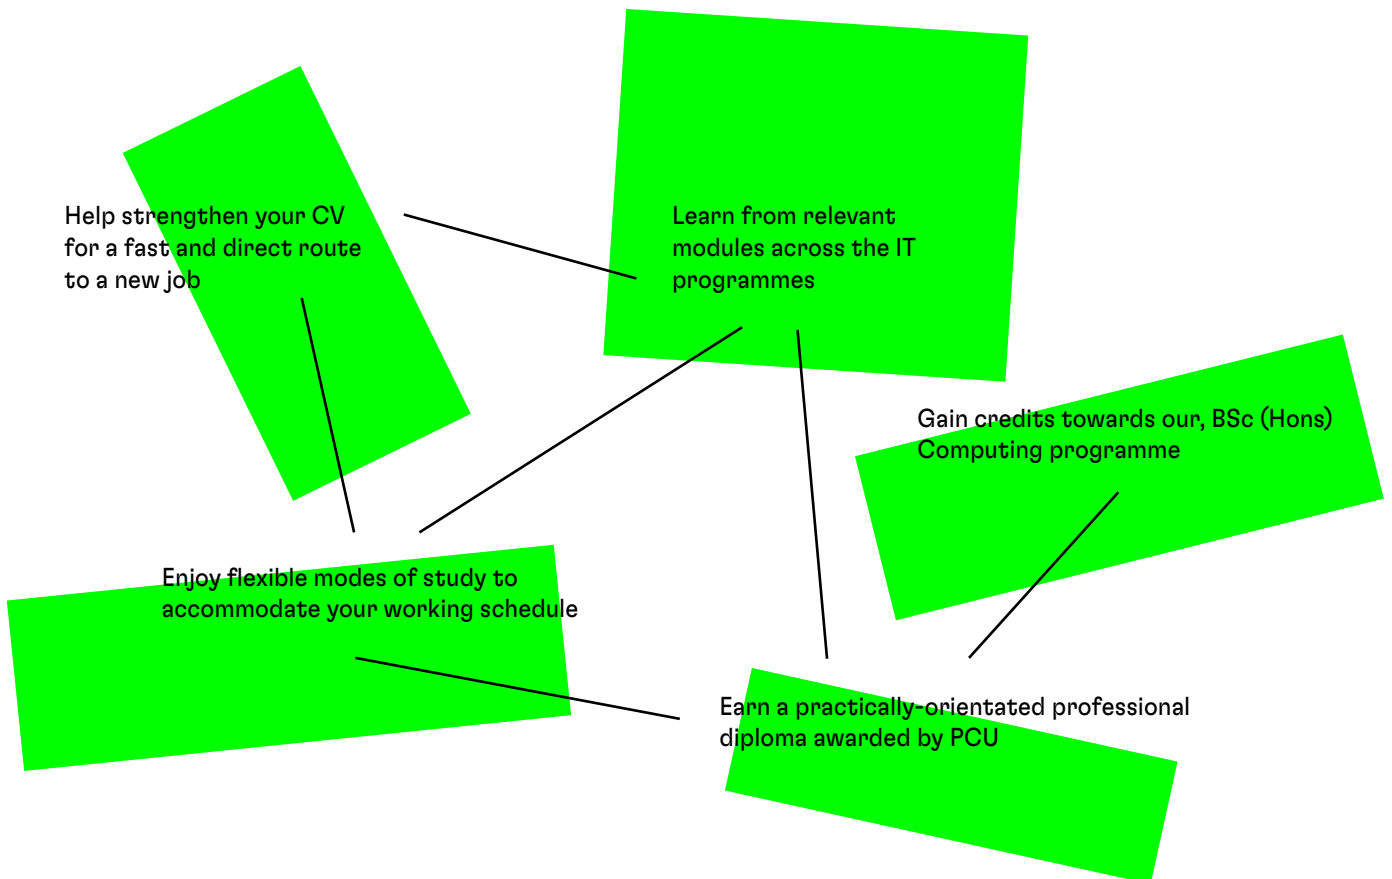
Help strengthen your CV for a fast and direct route to a new job

Learn from relevant modules across the IT programmes

Gain credits towards our, BSc (Hons) Computing programme

Enjoy flexible modes of study to accommodate your working schedule

Earn a practically-orientated professional diploma awarded by PCU